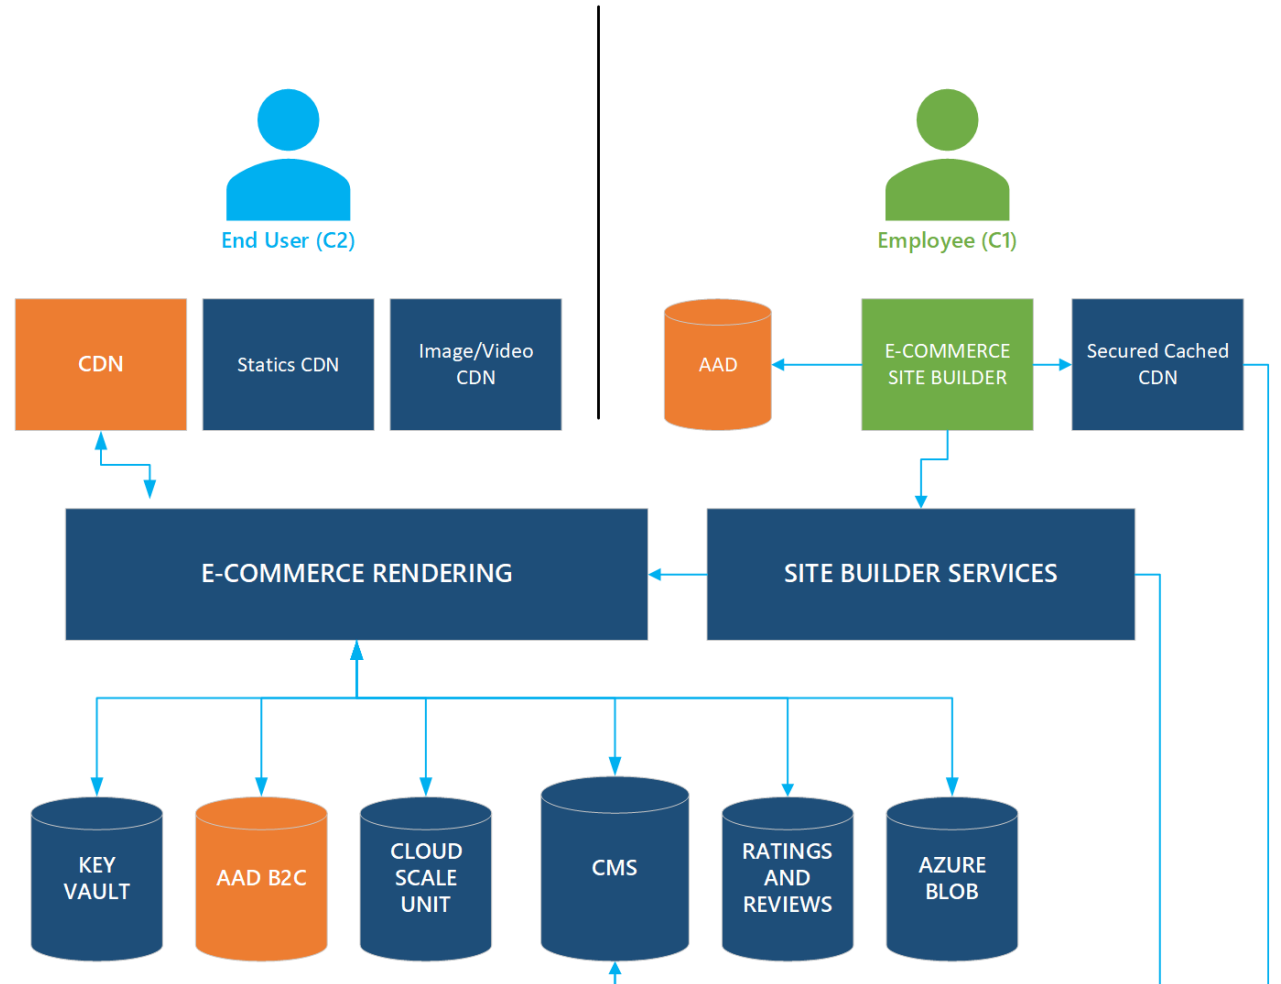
End User (C2)

Employee (C1)

CDN

Statics CDN

Image/Video CDN

AAD

E-COMMERCE SITE BUILDER

Secured Cached CDN

E-COMMERCE RENDERING

SITE BUILDER SERVICES

KEY VAULT

AAD B2C

CLOUD SCALE UNIT

CMS

RATINGS AND REVIEWS

AZURE BLOB